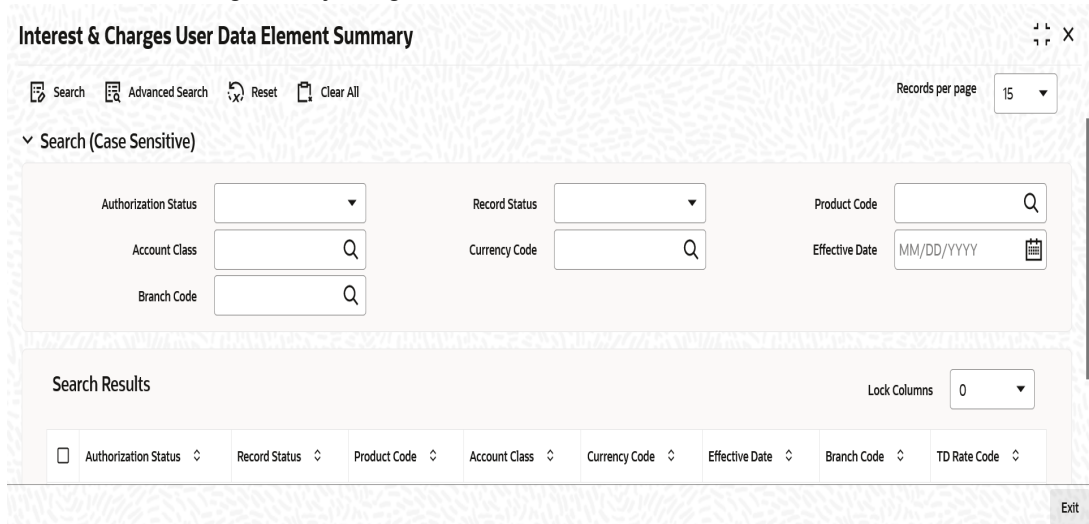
Interest & Charges User Data Element Summary

Search Advanced Search Reset Clear All

Records per page 15

Search (Case Sensitive)

Authorization Status

Record Status

Product Code

Account Class

Currency Code

Effective Date MM/DD/YYYY

Branch Code

Search Results

Lock Columns 0

| Authorization Status | Record Status | Product Code | Account Class | Currency Code | Effective Date | Branch Code | TD Rate Code |
|---|---|---|---|---|---|---|---|

Exit